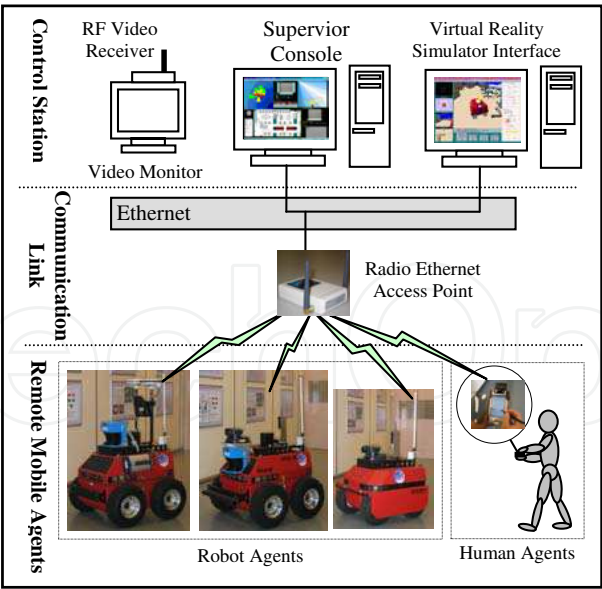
Control Station

RF Video Receiver

Supervior Console

Virtual Reality Simulator Interface

Video Monitor

Communication Link

Ethernet

Radio Ethernet Access Point

Remote Mobile Agents

Robot Agents

Human Agents